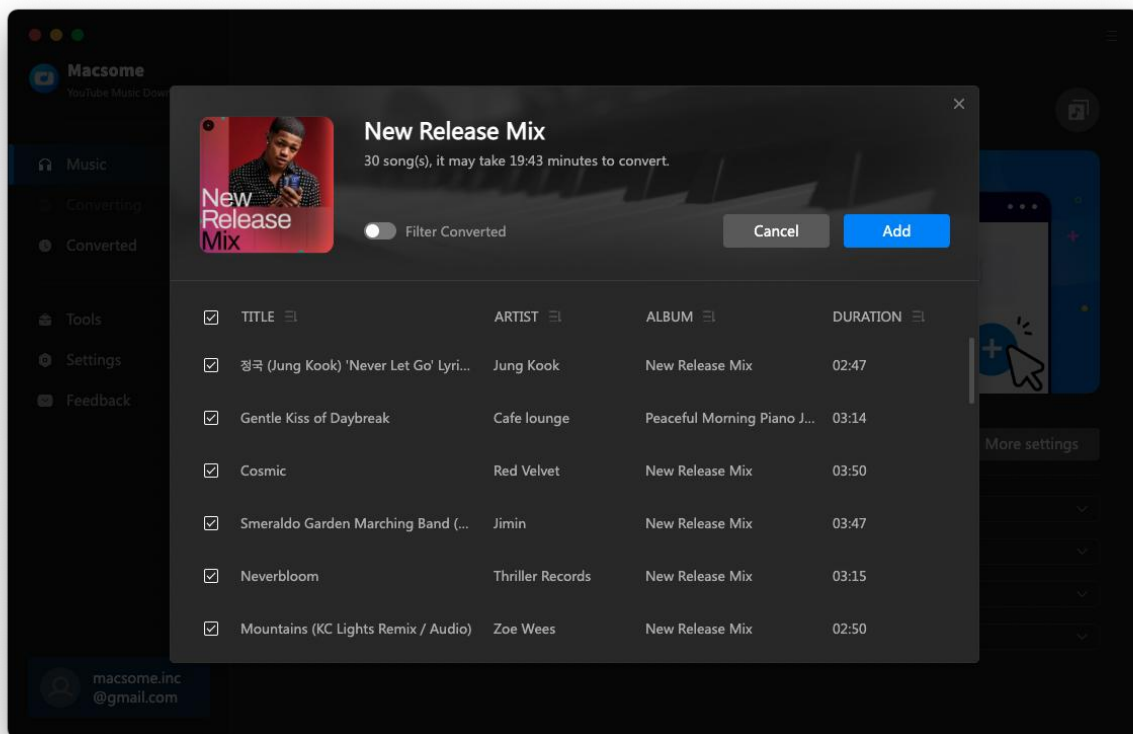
Macsome
YouTube Music Down

Music
Converting
Converted

Tools
Settings
Feedback

macsome.inc
@gmail.com

New Release Mix

New Release Mix
30 song(s), it may take 19:43 minutes to convert.

Filter Converted

Cancel
Add

More settings

| | TITLE | ARTIST | ALBUM | DURATION |
|---|---|---|---|---|
| ☑ | 정국 (Jung Kook) 'Never Let Go' Lyri... | Jung Kook | New Release Mix | 02:47 |
| ☑ | Gentle Kiss of Daybreak | Cafe lounge | Peaceful Morning Piano J... | 03:14 |
| ☑ | Cosmic | Red Velvet | New Release Mix | 03:50 |
| ☑ | Smeraldo Garden Marching Band (... | Jimin | New Release Mix | 03:47 |
| ☑ | Neverbloom | Thriller Records | New Release Mix | 03:15 |
| ☑ | Mountains (KC Lights Remix / Audio) | Zoe Wees | New Release Mix | 02:50 |